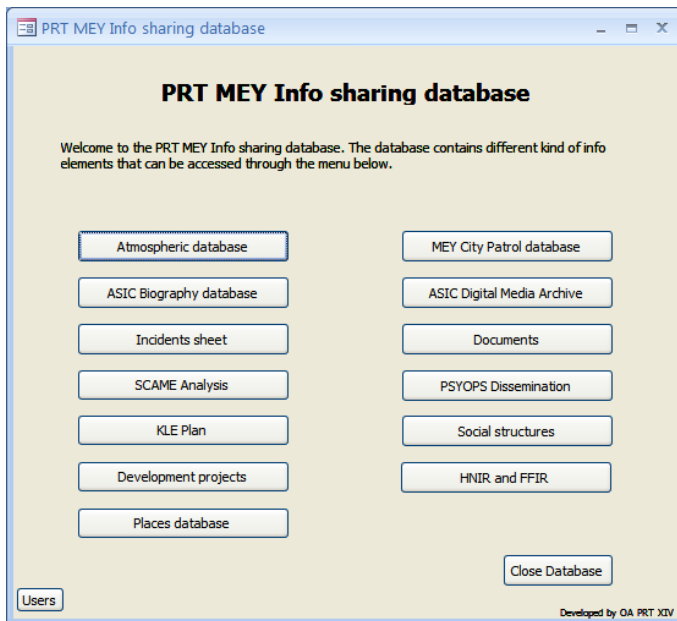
PRT MEY Info sharing database

PRT MEY Info sharing database

Welcome to the PRT MEY Info sharing database. The database contains different kind of info elements that can be accessed through the menu below.

Atmospheric database

ASIC Biography database

Incidents sheet

SCAME Analysis

KLE Plan

Development projects

Places database

MEY City Patrol database

ASIC Digital Media Archive

Documents

PSYOPS Dissemination

Social structures

HNIR and FFIR

Close Database

Users

Developed by OA PRT XIV